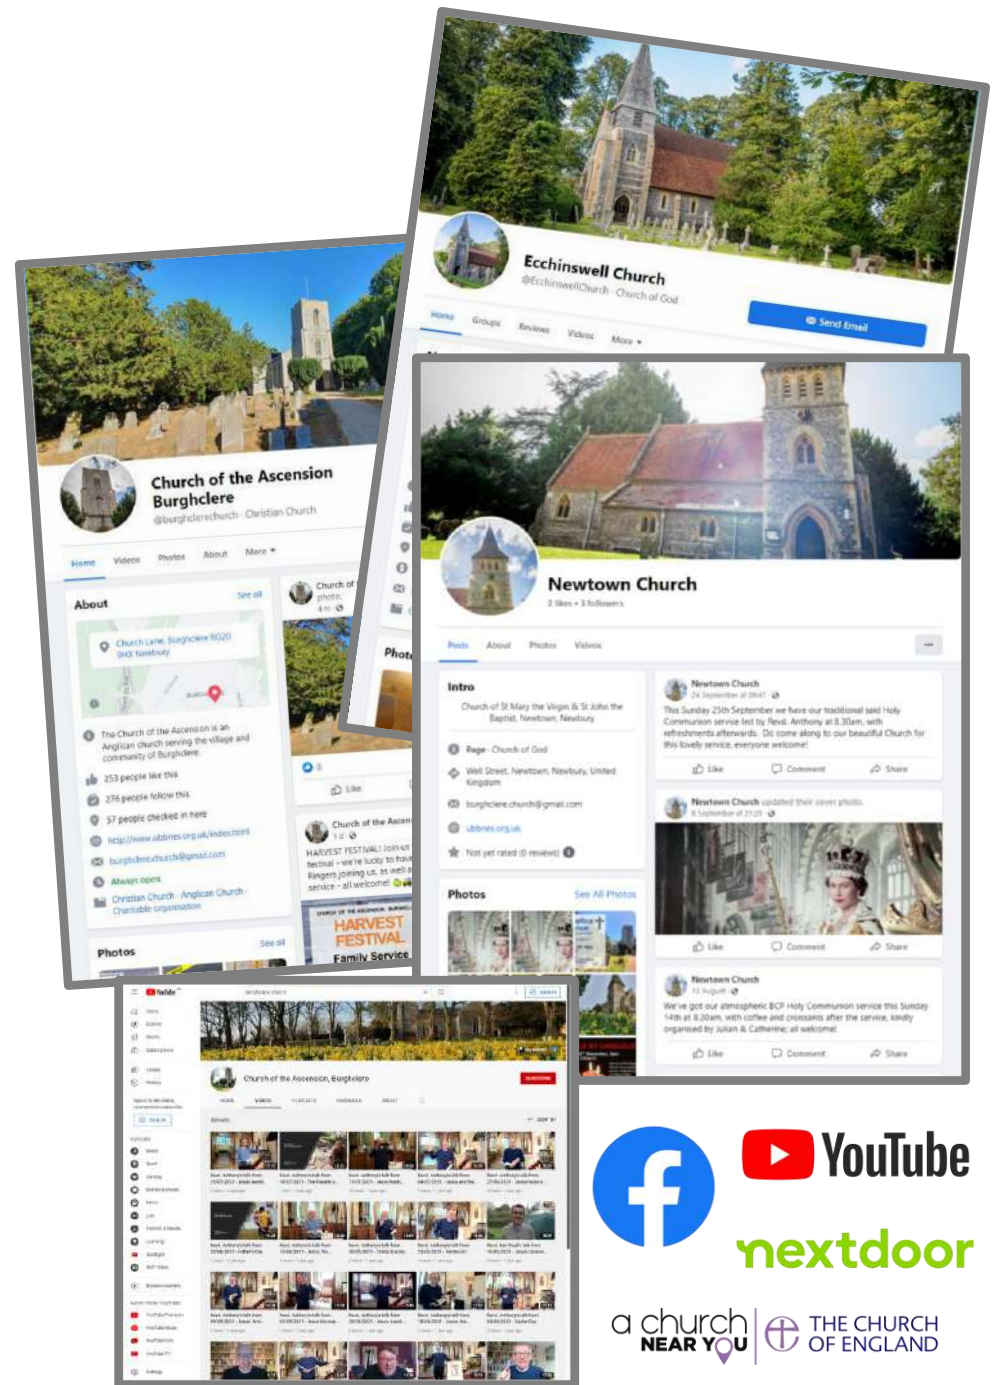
Ecchinswell Church
@EcchinswellChurch · Church of God

Home Groups Reviews Videos More

Send Email

Church of the Ascension Burghclere
@burghclerechurch · Christian Church

Home Videos Photos About More

About
See all

Church Lane, Burghclere RG20 9HX Newbury

The Church of the Ascension is an Anglican church serving the village and community of Burghclere

253 people like this

276 people follow this

57 people checked in here

http://www.ubbnes.org.uk/index.html

burghclerechurch@gmail.com

Always open

Christian Church · Anglican Church · Charitable organisation

Photos
See all

Church of the Ascension
HARVEST FESTIVAL! Join us ... festival – we're lucky to have ... Ringers joining us, as well as ... service – all welcome!

HARVEST FESTIVAL
Family Service

Newtown Church
2 likes • 3 followers

Posts About Photos Videos

Intro

Church of St Mary the Virgin & St John the Baptist, Newtown, Newbury

Page · Church of God

Well Street, Newtown, Newbury, United Kingdom

burghclere.church@gmail.com

ubbnes.org.uk

Not yet rated (0 reviews)

Photos
See All Photos

Newtown Church
24 September at 09:47

This Sunday 25th September we have our traditional said Holy Communion service led by Revd. Anthony at 8.30am, with refreshments afterwards. Do come along to our beautiful Church for this lovely service, everyone welcome!

Like Comment Share

Newtown Church updated their cover photo.
8 September at 21:23

Like Comment Share

Newtown Church
12 August

We've got our atmospheric BCP Holy Communion service this Sunday 14th at 8.30am, with coffee and croissants after the service, kindly organised by Julian & Catherine; all welcome!

Like Comment Share

YouTube

Church of the Ascension, Burghclere

SUBSCRIBE

YouTube

nextdoor

a church NEAR YOU

THE CHURCH OF ENGLAND